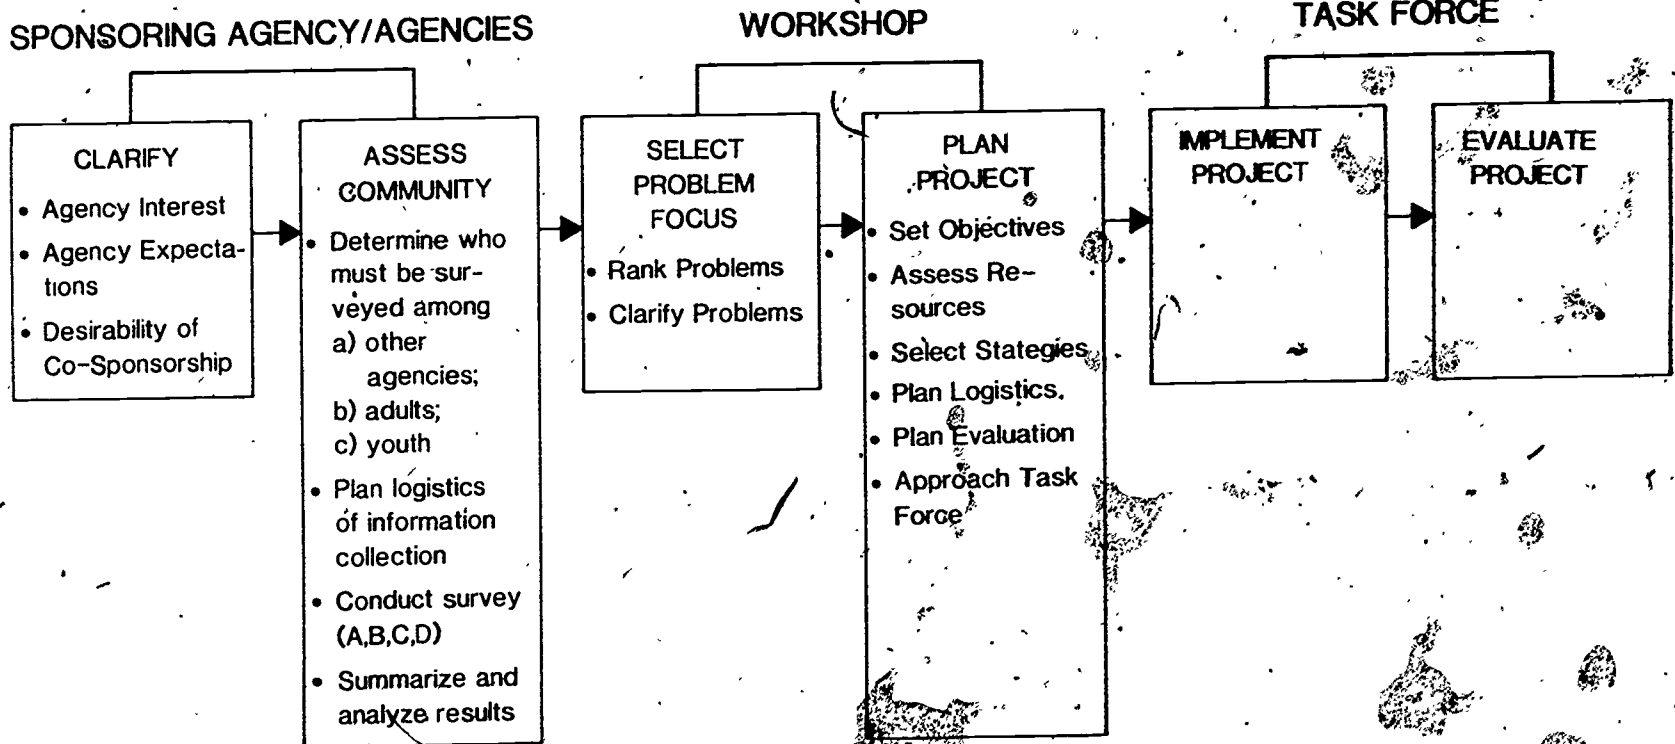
SPONSORING AGENCY/AGENCIES

WORKSHOP

TASK FORCE

CLARIFY

- Agency Interest
- Agency Expectations
- Desirability of Co-Sponsorship

ASSESS COMMUNITY

- Determine who must be surveyed among
a) other agencies;
b) adults;
c) youth
- Plan logistics of information collection
- Conduct survey (A,B,C,D)
- Summarize and analyze results

SELECT PROBLEM FOCUS

- Rank Problems
- Clarify Problems

PLAN PROJECT

- Set Objectives
- Assess Resources
- Select Stategies
- Plan Logistics.
- Plan Evaluation
- Approach Task Force

IMPLEMENT PROJECT

EVALUATE PROJECT